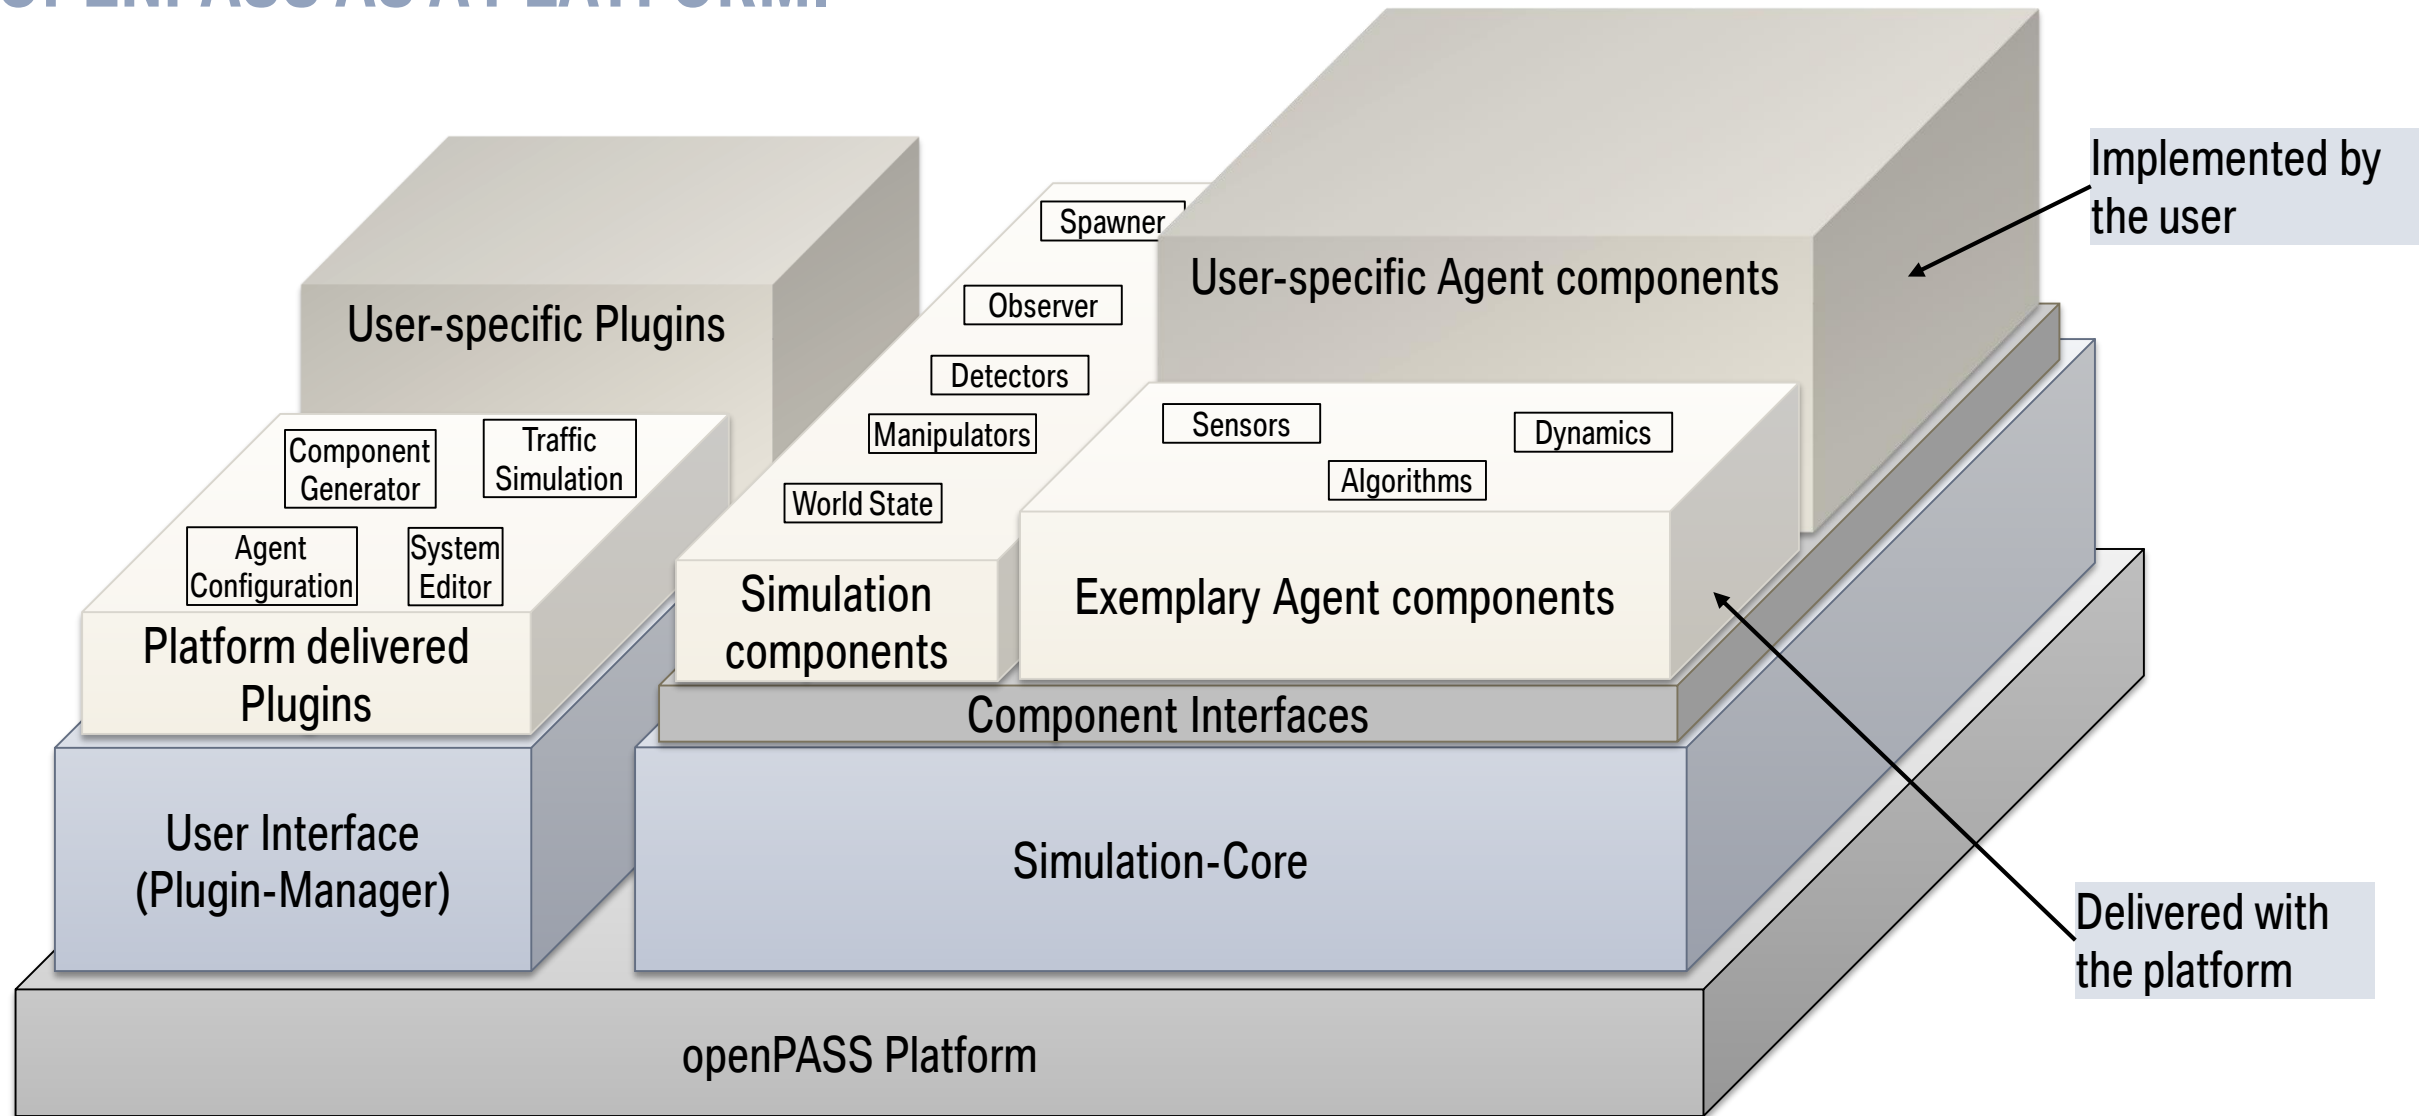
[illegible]

User-specific Plugins

Spawner

Observer

Detectors

Manipulators

World State

User-specific Agent components

Implemented by the user

Component Generator

Traffic Simulation

Agent Configuration

System Editor

Platform delivered Plugins

Simulation components

Sensors

Dynamics

Algorithms

Exemplary Agent components

Component Interfaces

User Interface (Plugin-Manager)

Simulation-Core

Delivered with the platform

openPASS Platform